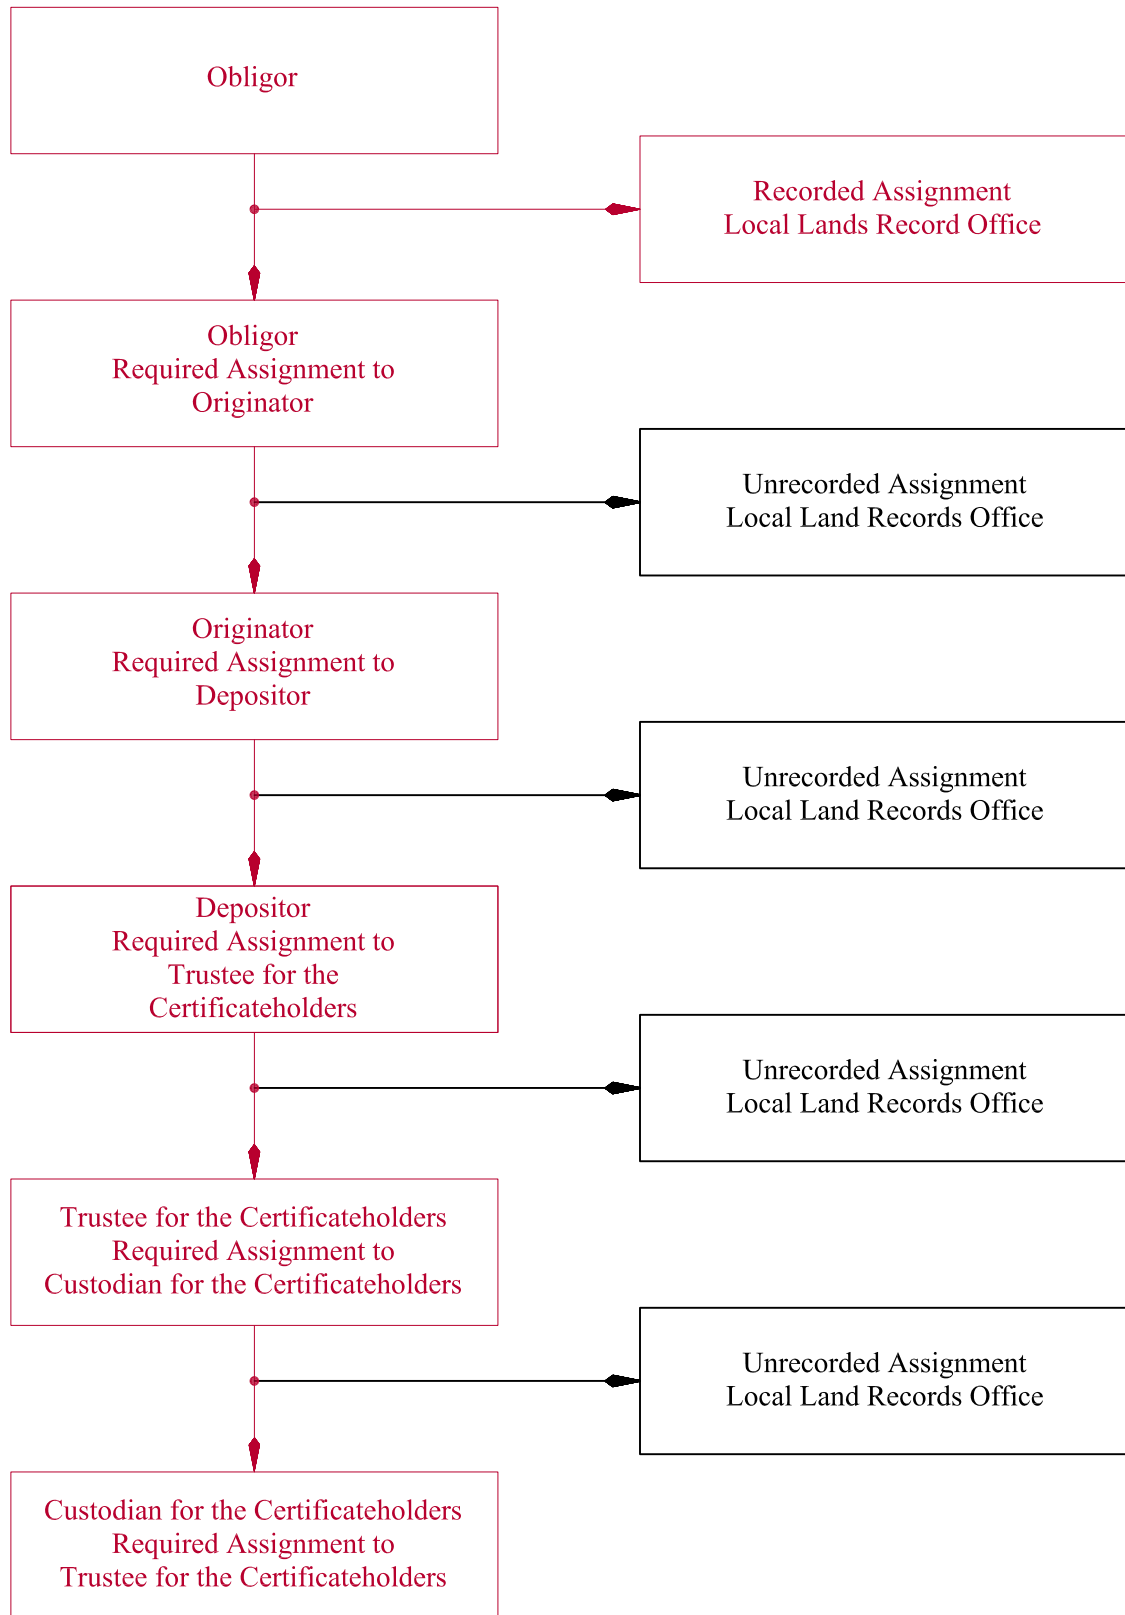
Obligor

Recorded Assignment
Local Lands Record Office

Obligor
Required Assignment to
Originator

Unrecorded Assignment
Local Land Records Office

Originator
Required Assignment to
Depositor

Unrecorded Assignment
Local Land Records Office

Depositor
Required Assignment to
Trustee for the
Certificateholders

Unrecorded Assignment
Local Land Records Office

Trustee for the Certificateholders
Required Assignment to
Custodian for the Certificateholders

Unrecorded Assignment
Local Land Records Office

Custodian for the Certificateholders
Required Assignment to
Trustee for the Certificateholders